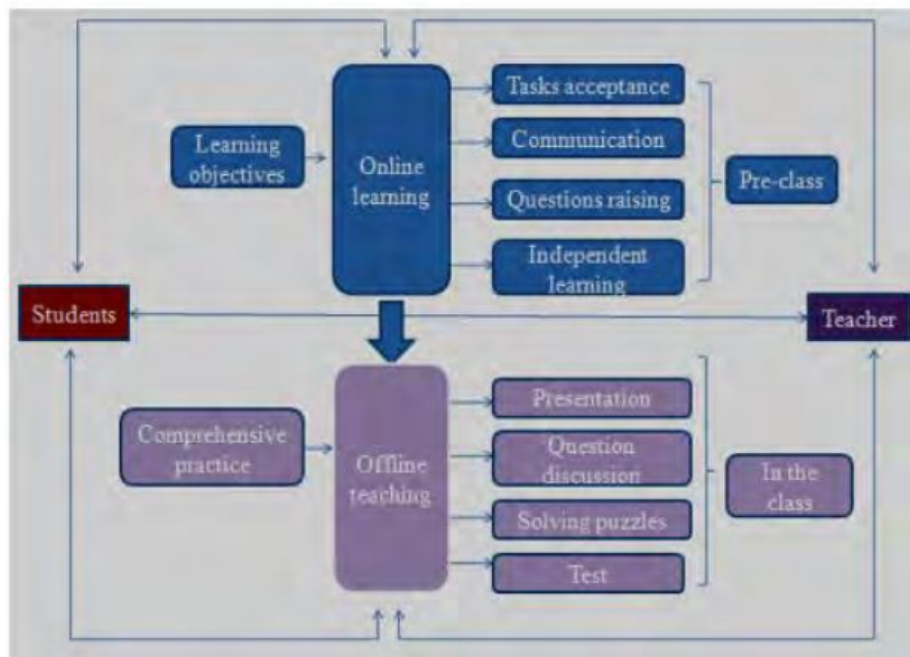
Learning objectives

Online learning

Tasks acceptance

Communication

Questions raising

Independent learning

Pre-class

Students

Teacher

Comprehensive practice

Offline teaching

Presentation

Question discussion

Solving puzzles

Test

In the class